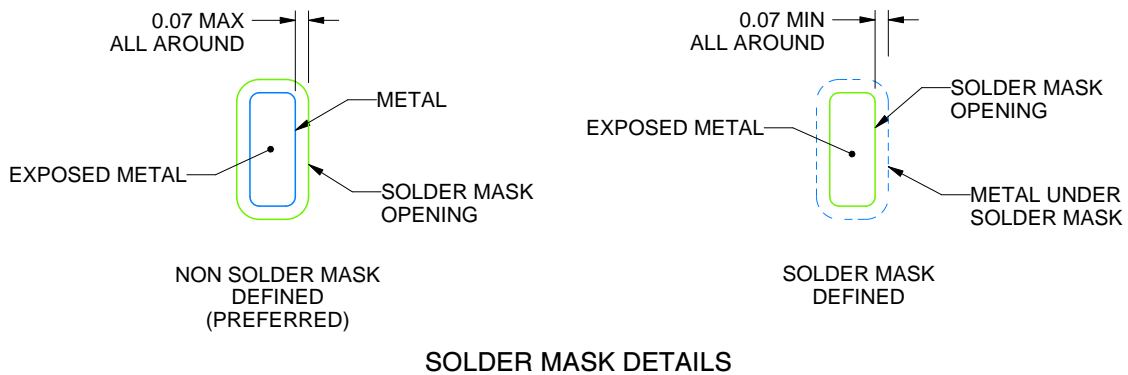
0.07 MAX
ALL AROUND

METAL

EXPOSED METAL

SOLDER MASK
OPENING

NON SOLDER MASK
DEFINED
(PREFERRED)

0.07 MIN
ALL AROUND

SOLDER MASK
OPENING

EXPOSED METAL

METAL UNDER
SOLDER MASK

SOLDER MASK
DEFINED

SOLDER MASK DETAILS